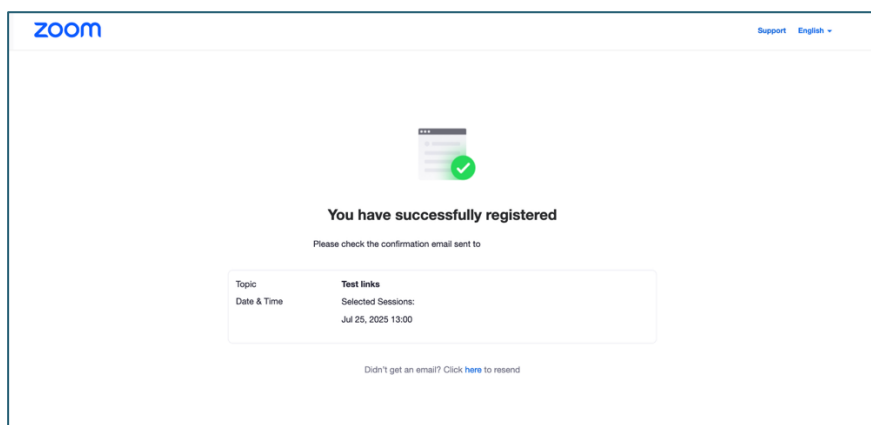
zoom

Support English

You have successfully registered

Please check the confirmation email sent to

| Topic | Test links |
|---|---|
| Date & Time | Selected Sessions: |
| | Jul 25, 2025 13:00 |

Didn't get an email? Click here to resend